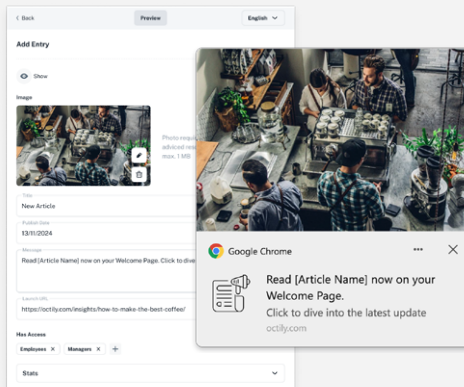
< Back

Preview

English

Add Entry

Show

Image

Photo requ advised res max. 1 MB

Title

New Article

Publish Date

13/11/2024

Message

Read [Article Name] now on your Welcome Page. Click to dive

Launch URL

https://octily.com/insights/how-to-make-the-best-coffee/

Has Access

Employees ×

Managers ×

+

Stats

Google Chrome

•••

Read [Article Name] now on your Welcome Page.

Click to dive into the latest update

octily.com